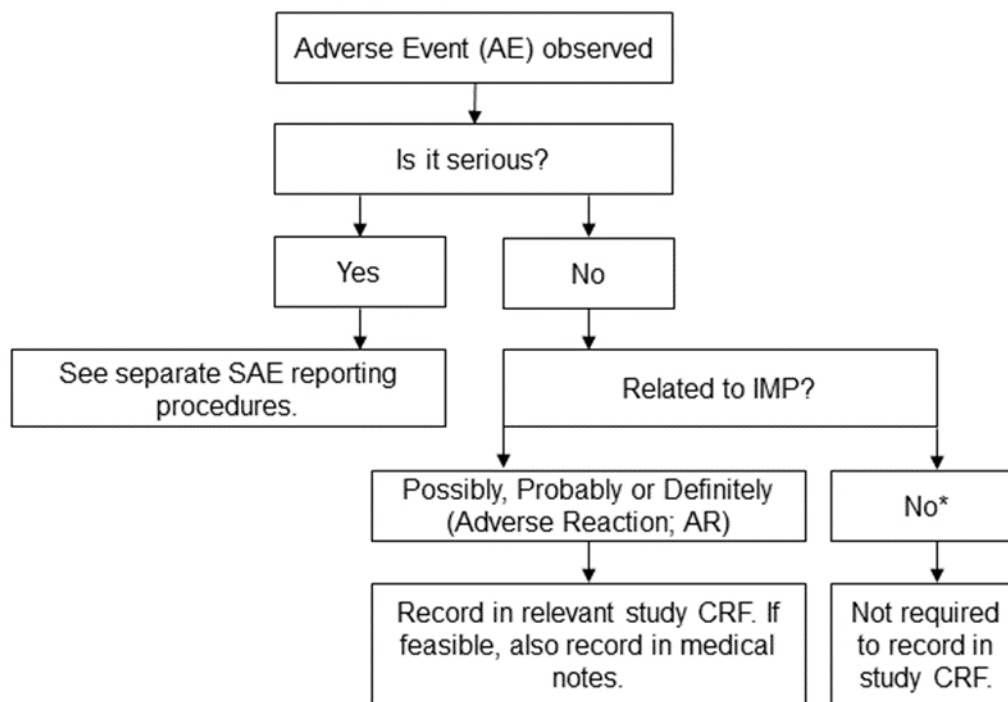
Adverse Event (AE) observed

Is it serious?

Yes

No

See separate SAE reporting procedures.

Related to IMP?

Possibly, Probably or Definitely (Adverse Reaction; AR)

No*

Record in relevant study CRF. If feasible, also record in medical notes.

Not required to record in study CRF.